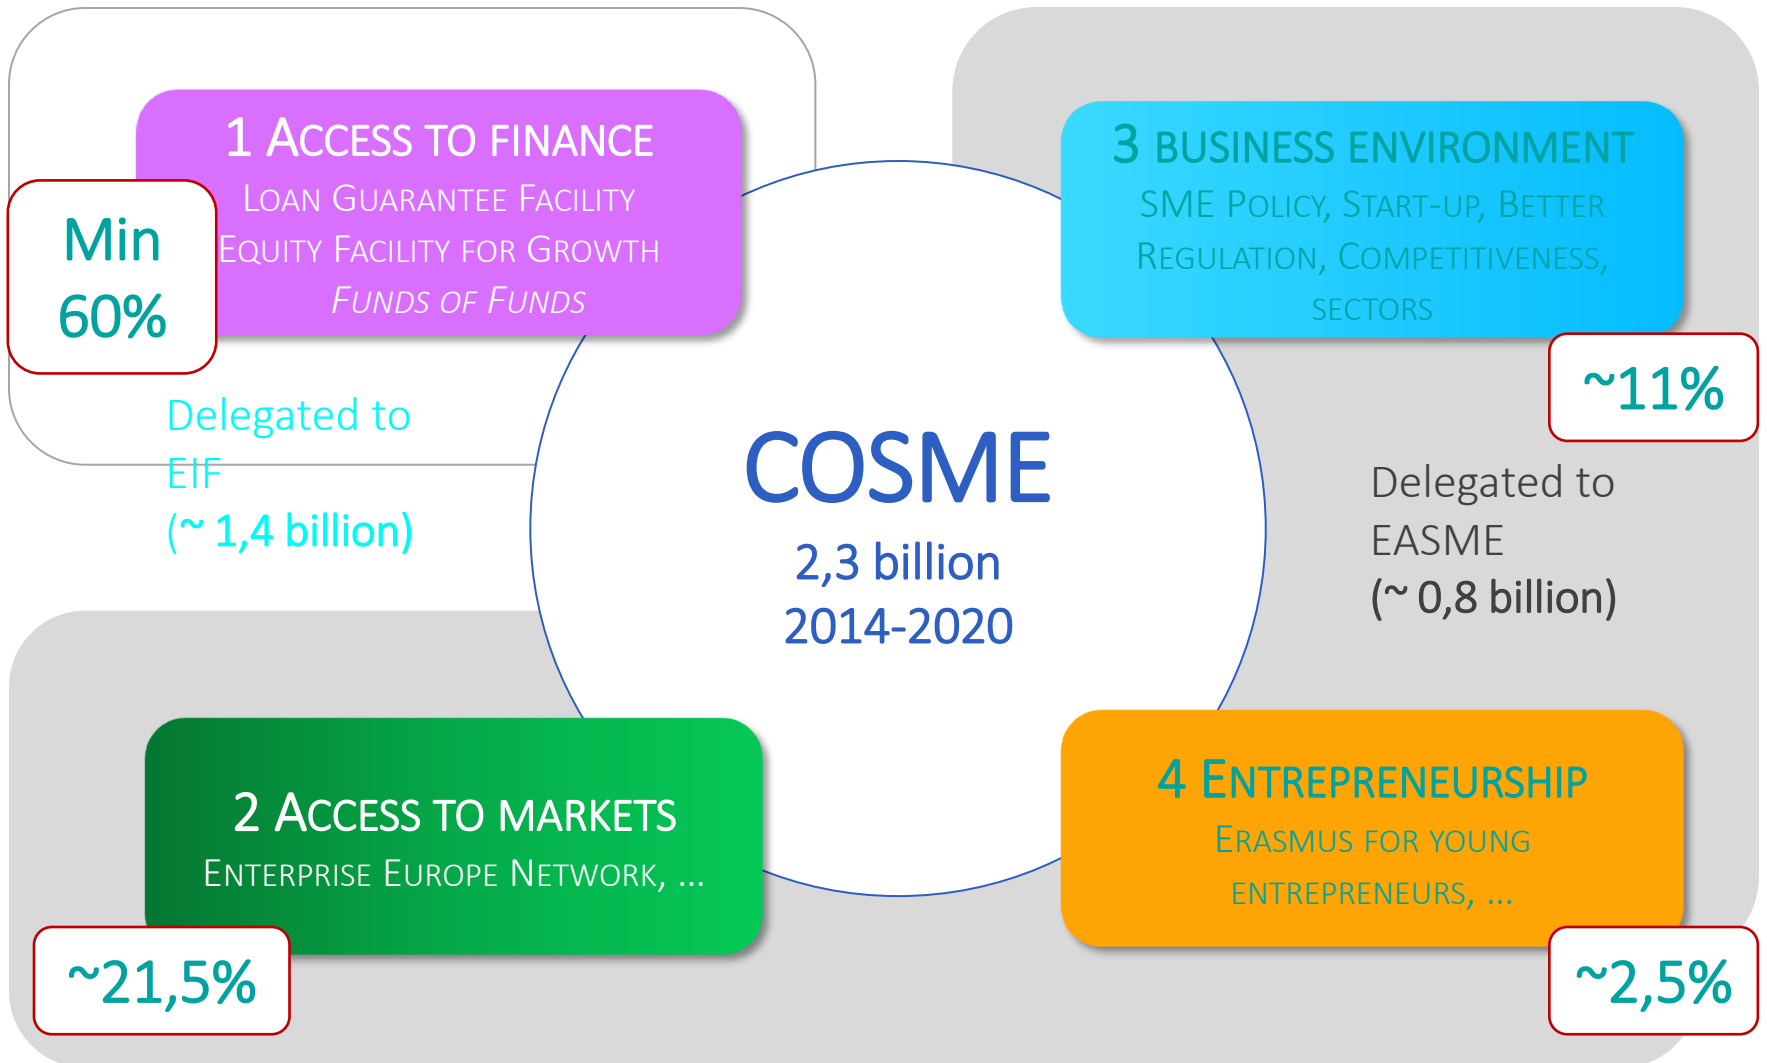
1 Access to finance
Loan Guarantee Facility
Equity Facility for Growth
Funds of Funds

Min 60%

Delegated to EIF
(~ 1,4 billion)

3 Business Environment
SME Policy, Start-up, Better Regulation, Competitiveness, sectors

~11%

COSME
2,3 billion
2014-2020

Delegated to EASME
(~ 0,8 billion)

2 Access to markets
Enterprise Europe Network, ...

~21,5%

4 Entrepreneurship
Erasmus for young entrepreneurs, ...

~2,5%